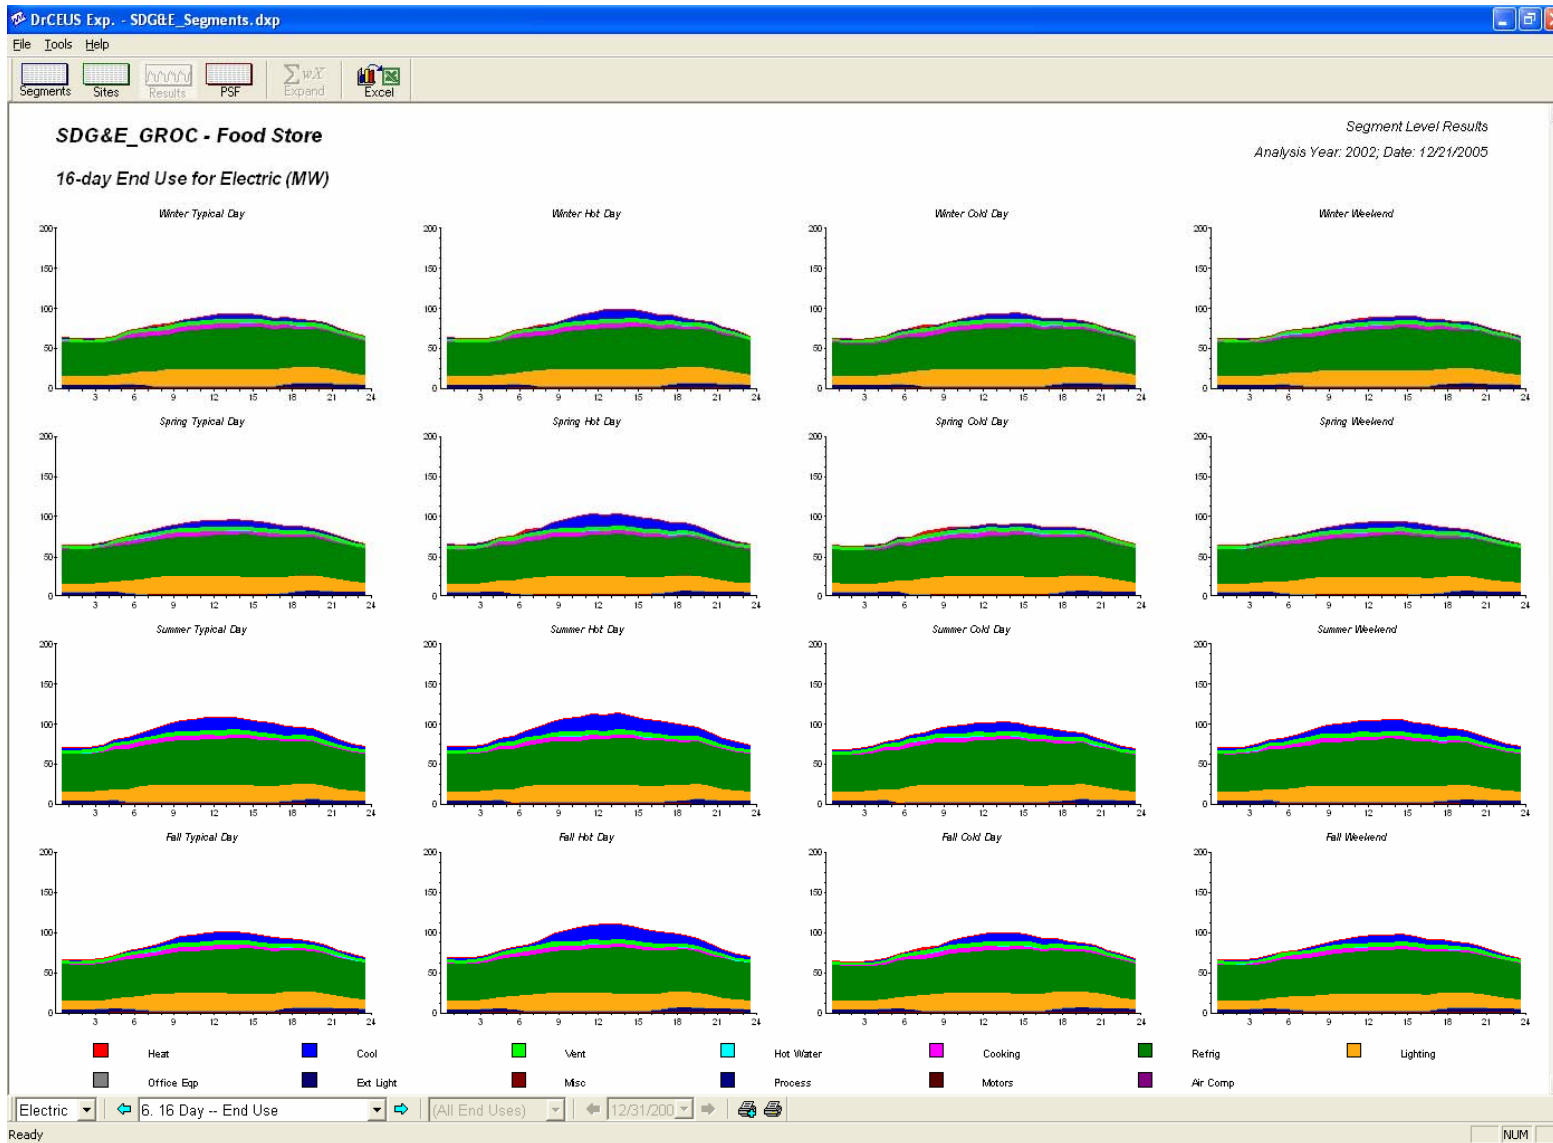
DrCEUS Exp. - SDG&E_Segments.dxp

File Tools Help

Segments Sites Results PSF Expand Excel

SDG&E_GROC - Food Store

16-day End Use for Electric (MW)

Segment Level Results

Analysis Year: 2002; Date: 12/21/2005

Winter Typical Day
Winter Hot Day
Winter Cold Day
Winter Weekend
Spring Typical Day
Spring Hot Day
Spring Cold Day
Spring Weekend
Summer Typical Day
Summer Hot Day
Summer Cold Day
Summer Weekend
Fall Typical Day
Fall Hot Day
Fall Cold Day
Fall Weekend

200 150 100 50 0

3 6 9 12 15 18 21 24

Heat Cool Vent Hot Water Cooking Refrig Lighting
Office Eqp Ext Light Misc Process Motors Air Comp

Electric | 6. 16 Day -- End Use | (All End Uses) | 12/31/200

Ready NUM